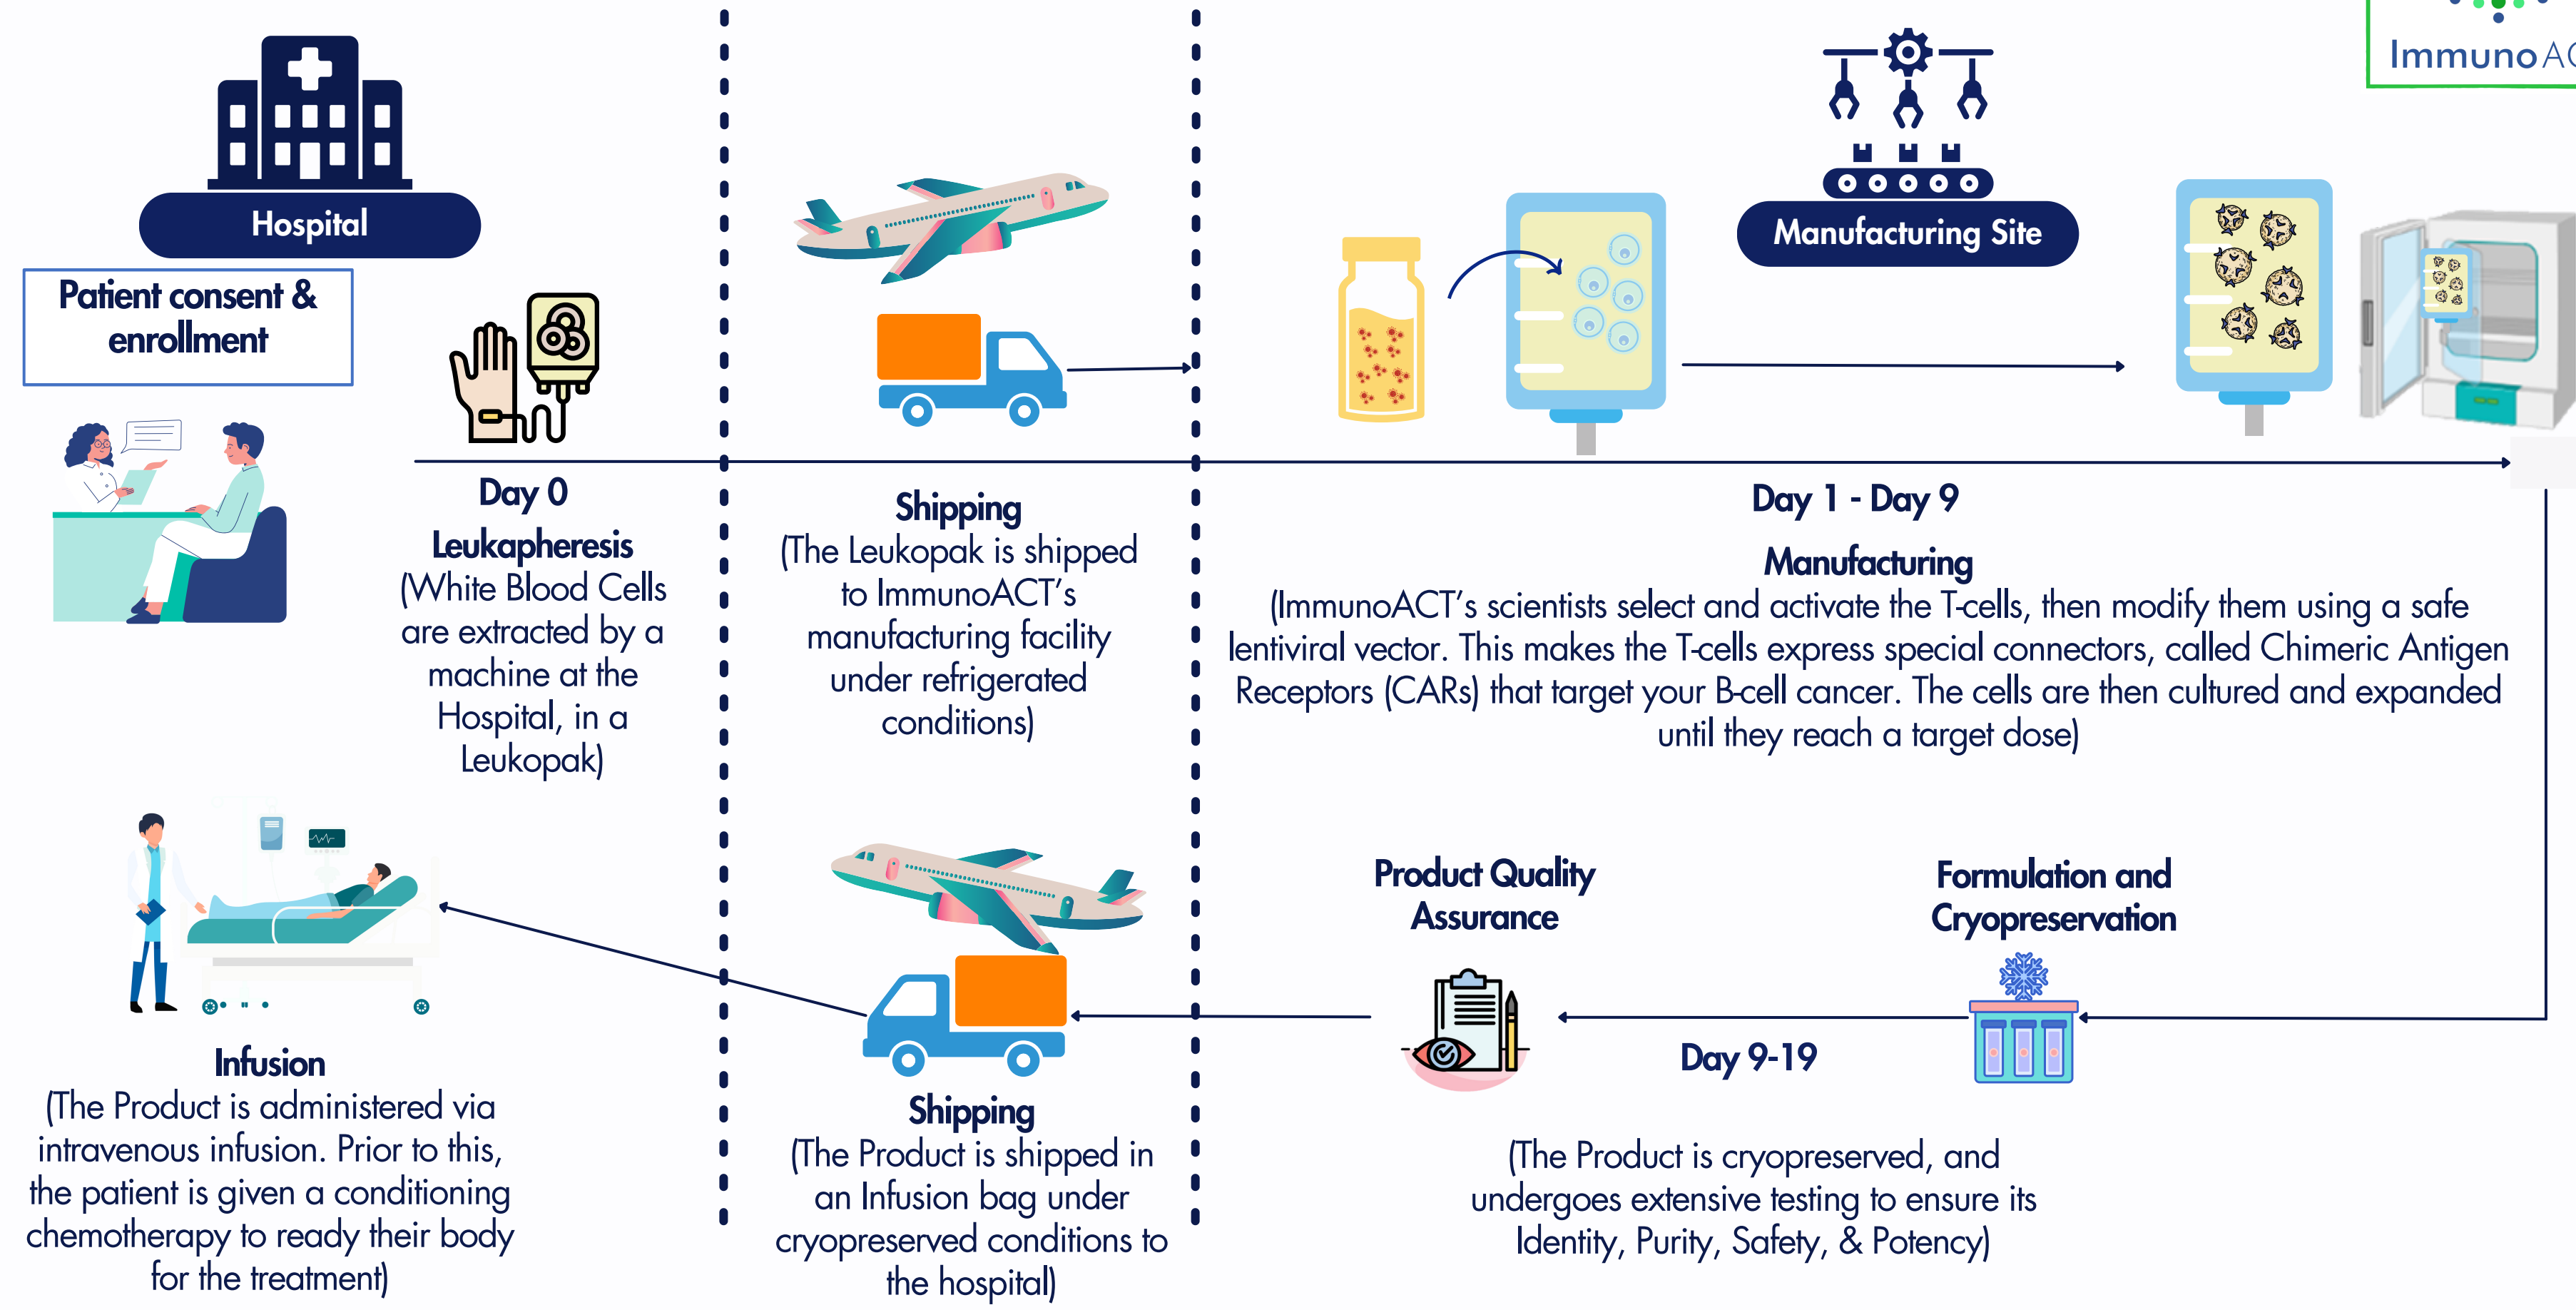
ImmunoAC

Hospital

Patient consent & enrollment

Manufacturing Site

Day 0
Leukapheresis
(White Blood Cells are extracted by a machine at the Hospital, in a Leukopak)

Shipping
(The Leukopak is shipped to ImmunoACT's manufacturing facility under refrigerated conditions)

Day 1 - Day 9
Manufacturing
(ImmunoACT's scientists select and activate the T-cells, then modify them using a safe lentiviral vector. This makes the T-cells express special connectors, called Chimeric Antigen Receptors (CARs) that target your B-cell cancer. The cells are then cultured and expanded until they reach a target dose)

Product Quality Assurance

Formulation and Cryopreservation

Day 9-19

Infusion
(The Product is administered via intravenous infusion. Prior to this, the patient is given a conditioning chemotherapy to ready their body for the treatment)

Shipping
(The Product is shipped in an Infusion bag under cryopreserved conditions to the hospital)

(The Product is cryopreserved, and undergoes extensive testing to ensure its Identity, Purity, Safety, & Potency)